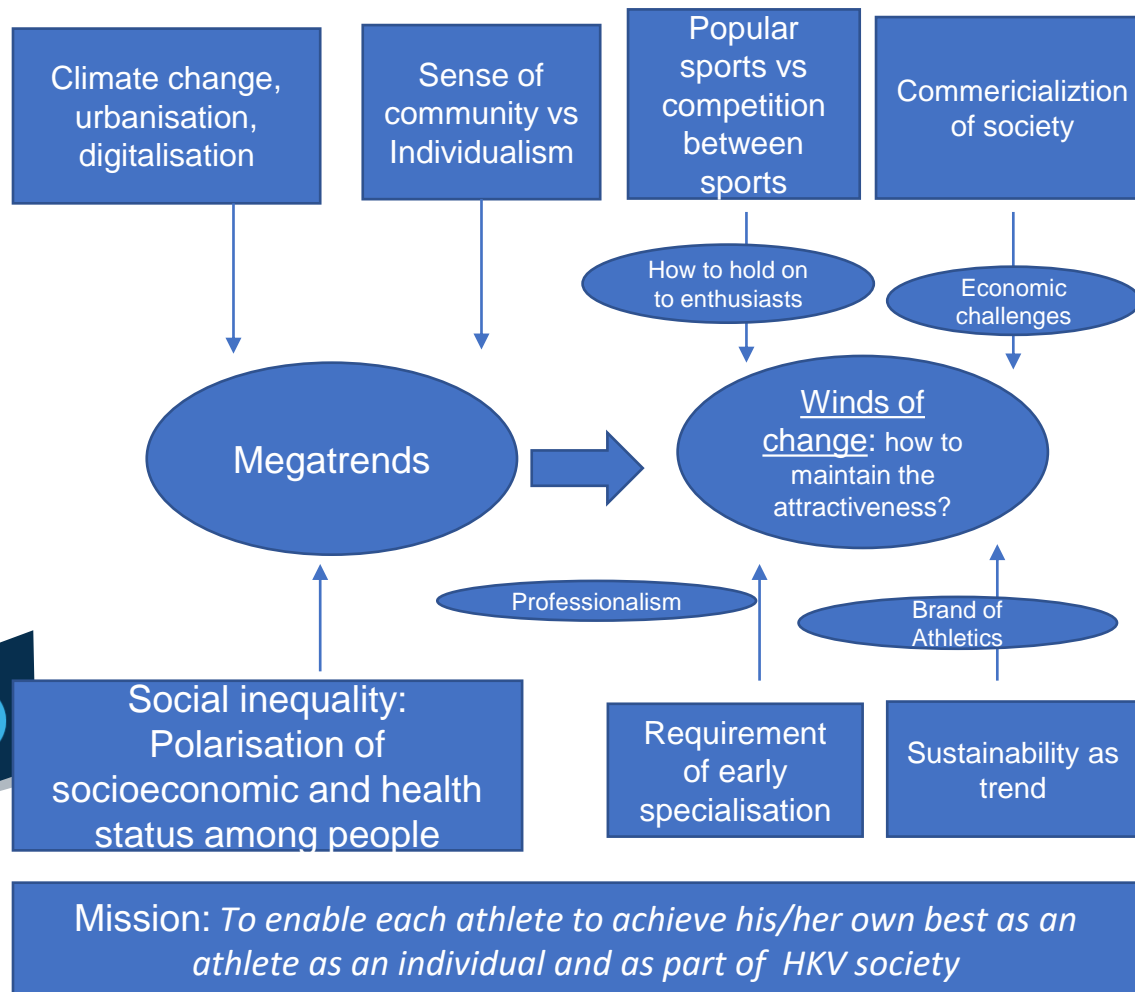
Climate change, urbanisation, digitalisation

Sense of community vs Individualism

Popular sports vs competition between sports

Commericializtion of society

How to hold on to enthusiasts

Economic challenges

Megatrends

Winds of change: how to maintain the attractiveness?

Professionalism

Brand of Athletics

Social inequality: Polarisation of socioeconomic and health status among people

Requirement of early specialisation

Sustainability as trend

Mission: *To enable each athlete to achieve his/her own best as an athlete as an individual and as part of HKV society*